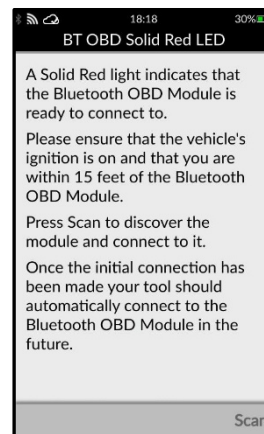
18:18 30%

BT OBD Solid Red LED

A Solid Red light indicates that the Bluetooth OBD Module is ready to connect to.

Please ensure that the vehicle's ignition is on and that you are within 15 feet of the Bluetooth OBD Module.

Press Scan to discover the module and connect to it.

Once the initial connection has been made your tool should automatically connect to the Bluetooth OBD Module in the future.

Scan